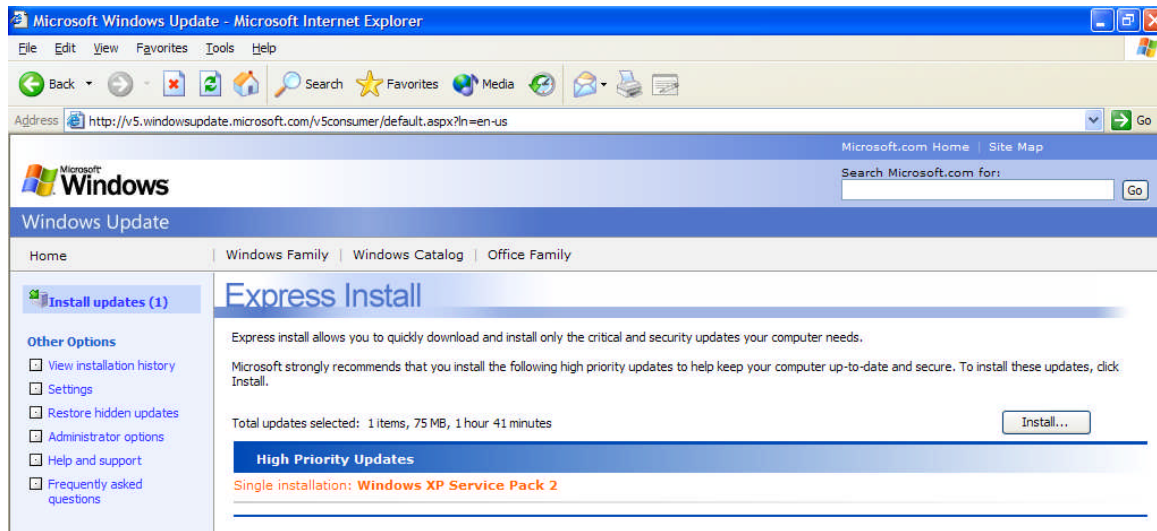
Microsoft Windows Update - Microsoft Internet Explorer

File Edit View Favorites Tools Help

Back Search Favorites Media

Address http://v5.windowsupdate.microsoft.com/v5consumer/default.aspx?ln=en-us Go

Microsoft.com Home | Site Map

Microsoft Windows

Search Microsoft.com for:

Go

Windows Update

Home | Windows Family | Windows Catalog | Office Family

Install updates (1)

Other Options

View installation history

Settings

Restore hidden updates

Administrator options

Help and support

Frequently asked questions

Express Install

Express install allows you to quickly download and install only the critical and security updates your computer needs.

Microsoft strongly recommends that you install the following high priority updates to help keep your computer up-to-date and secure. To install these updates, click Install.

Total updates selected: 1 items, 75 MB, 1 hour 41 minutes

Install...

High Priority Updates

Single installation: Windows XP Service Pack 2